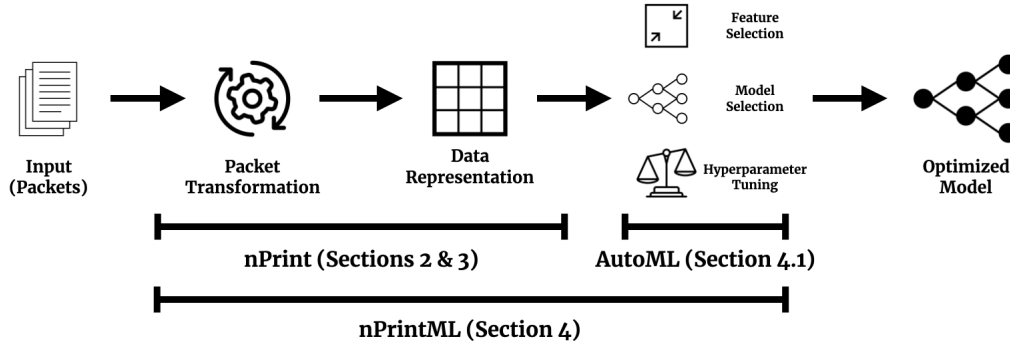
Input (Packets)

Packet Transformation

Data Representation

Feature Selection

Model Selection

Hyperparameter Tuning

Optimized Model

nPrint (Sections 2 & 3)

AutoML (Section 4.1)

nPrintML (Section 4)